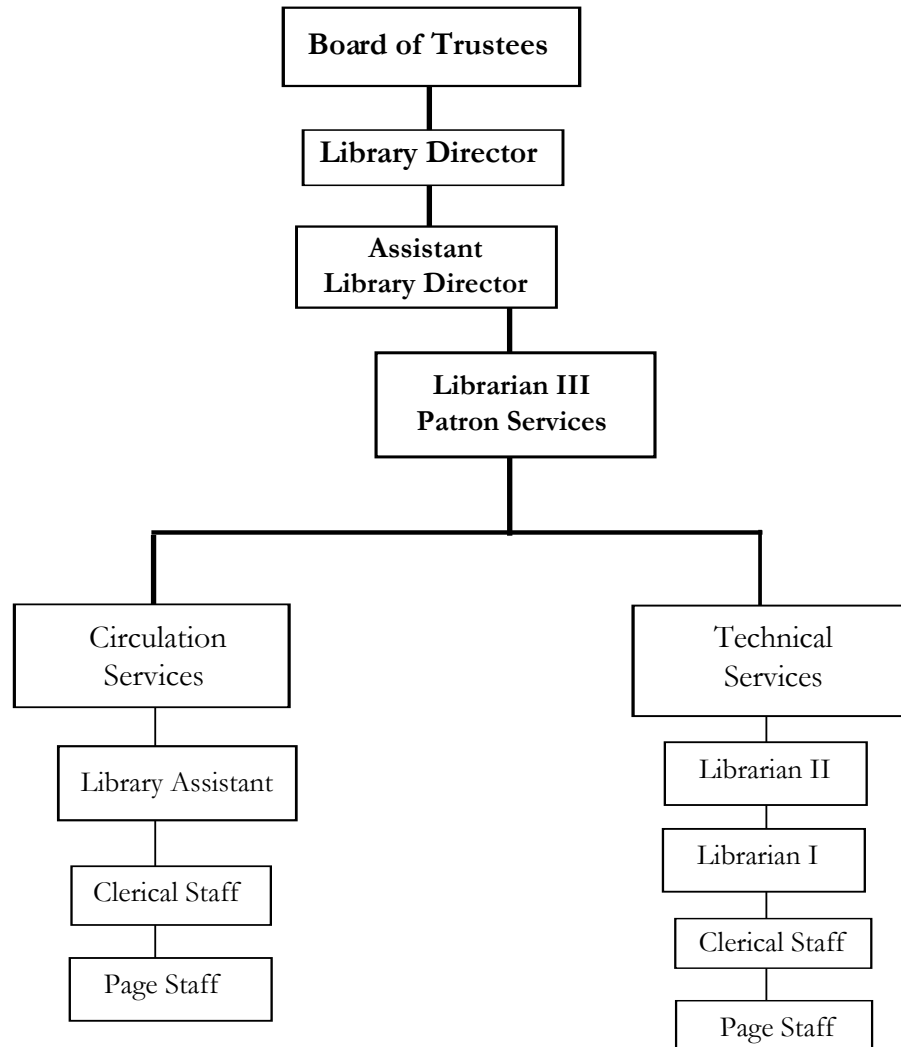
Board of Trustees

Library Director

Assistant Library Director

Librarian III Patron Services

Circulation Services

Library Assistant

Clerical Staff

Page Staff

Technical Services

Librarian II

Librarian I

Clerical Staff

Page Staff